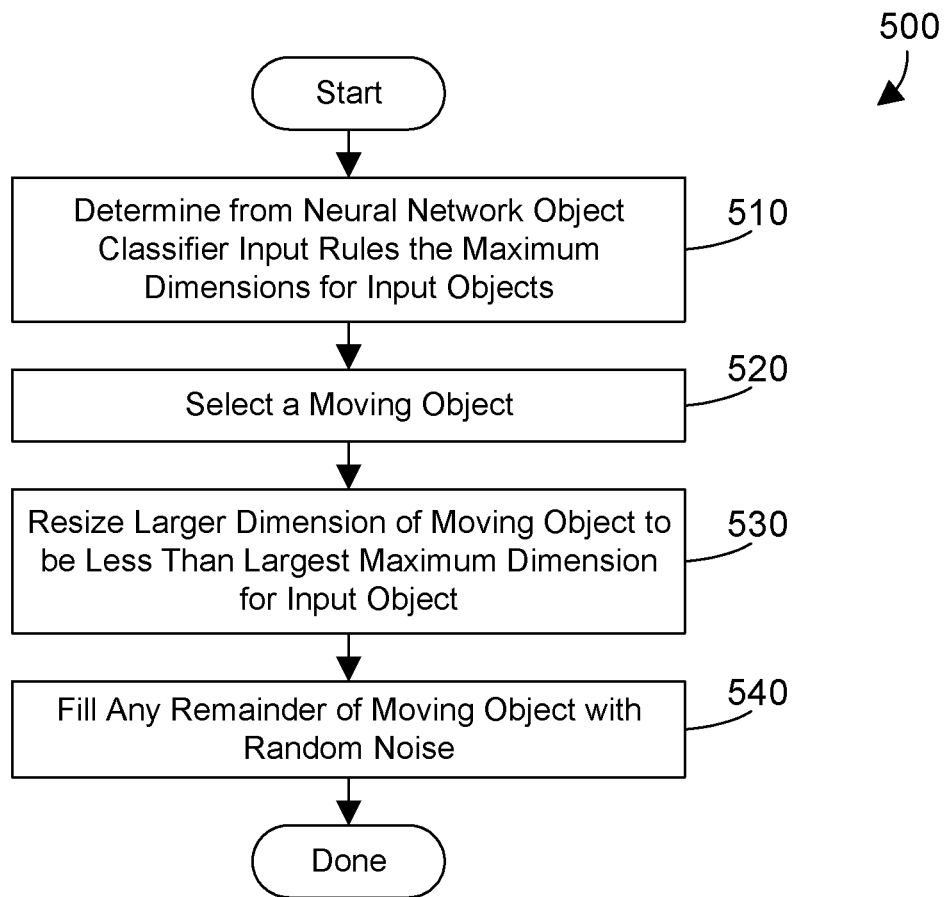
500

Start

Determine from Neural Network Object Classifier Input Rules the Maximum Dimensions for Input Objects

510

Select a Moving Object

520

Resize Larger Dimension of Moving Object to be Less Than Largest Maximum Dimension for Input Object

530

Fill Any Remainder of Moving Object with Random Noise

540

Done